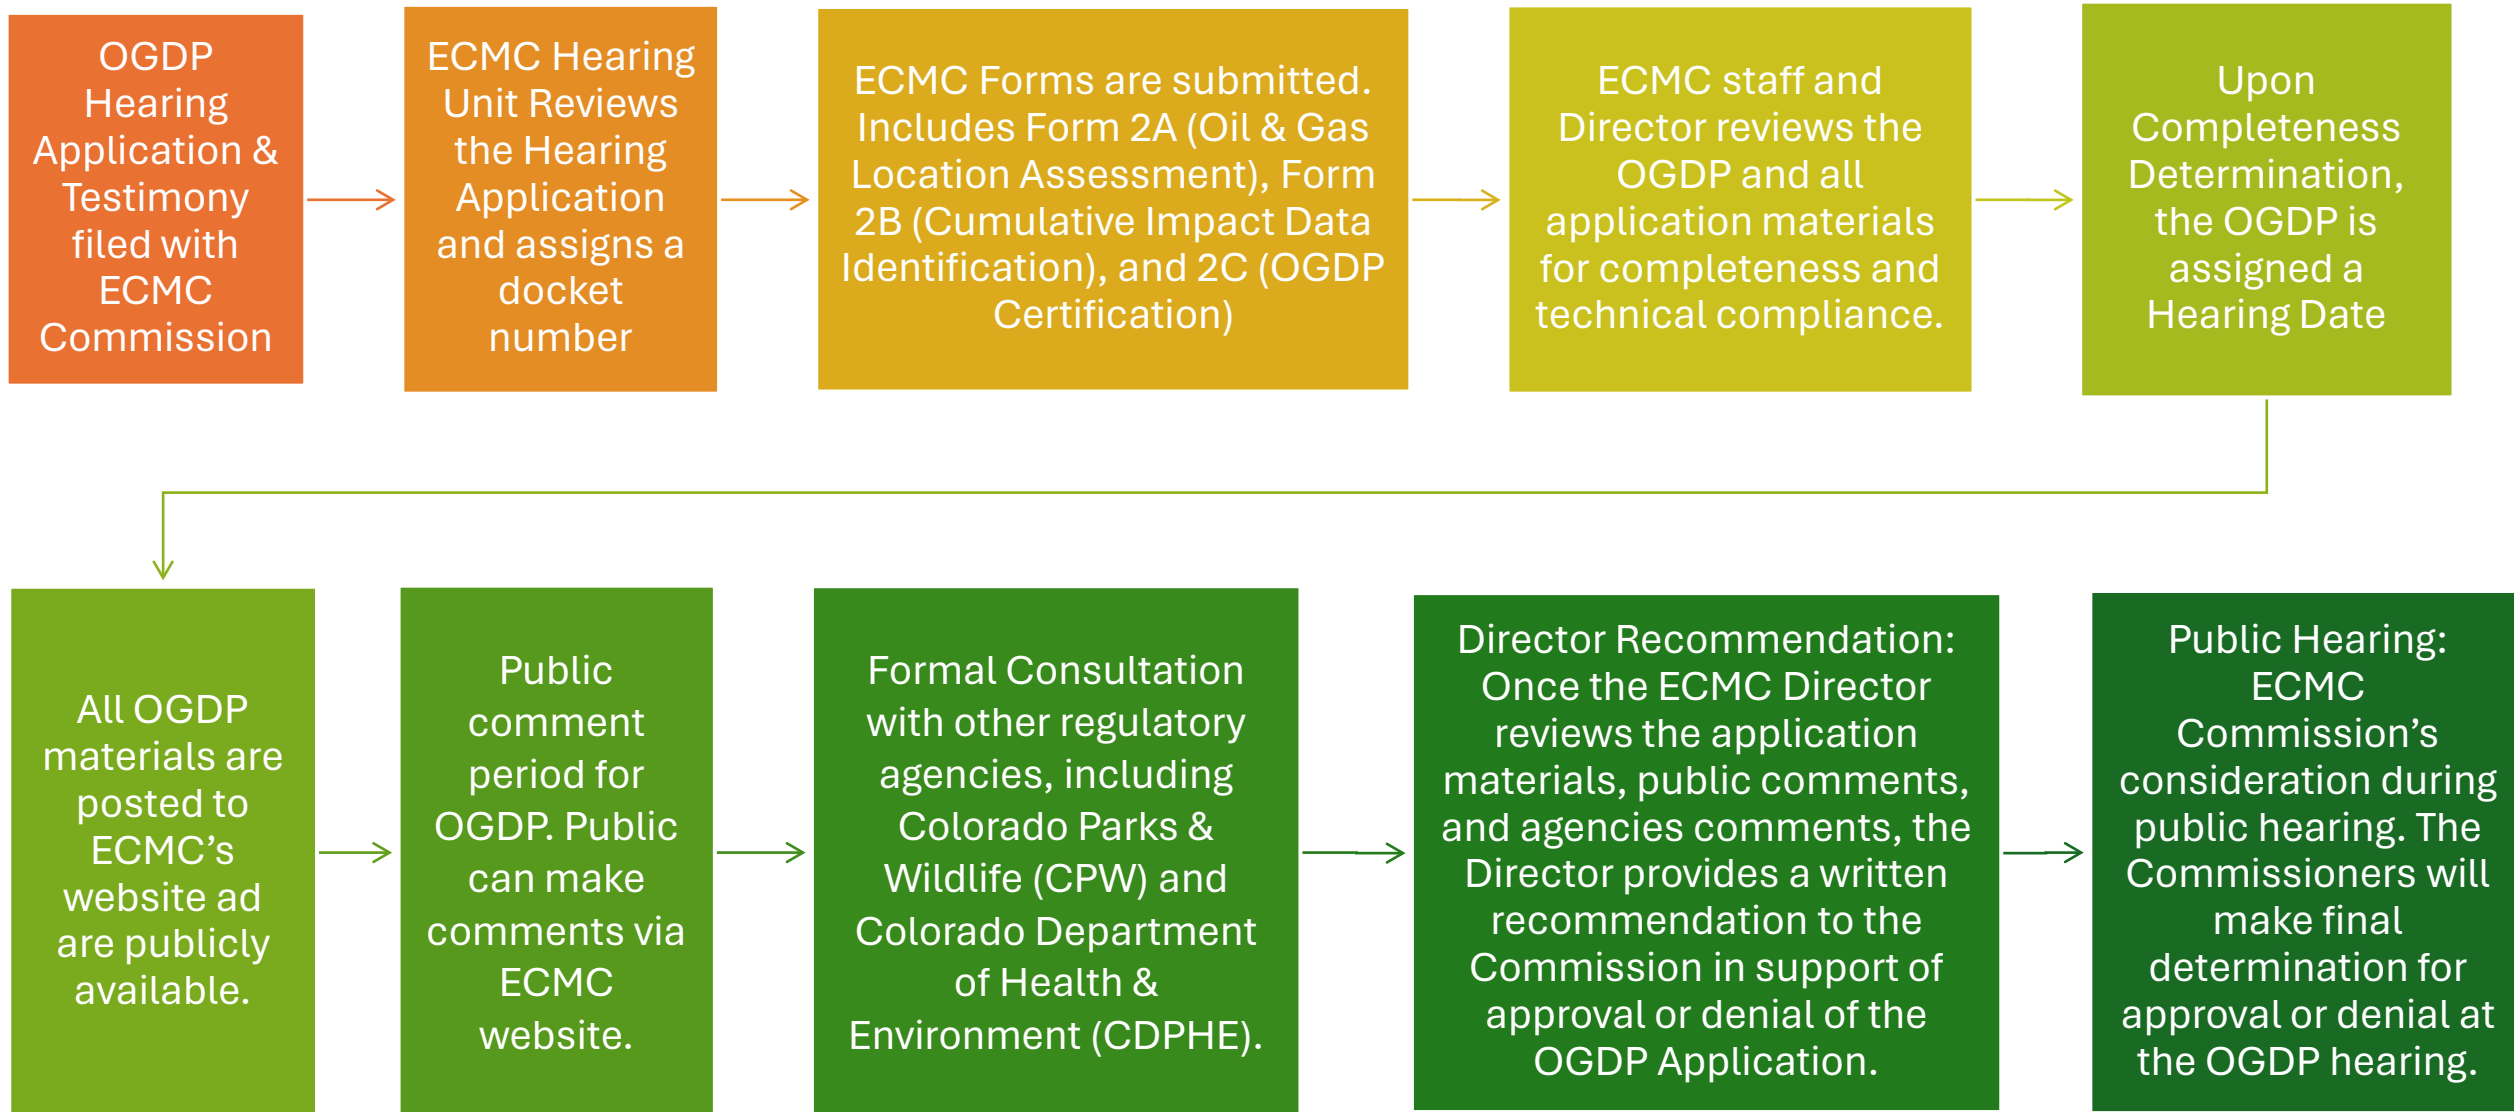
OGDP Hearing Application & Testimony filed with ECMC Commission

ECMC Hearing Unit Reviews the Hearing Application and assigns a docket number

ECMC Forms are submitted. Includes Form 2A (Oil & Gas Location Assessment), Form 2B (Cumulative Impact Data Identification), and 2C (OGDP Certification)

ECMC staff and Director reviews the OGDP and all application materials for completeness and technical compliance.

Upon Completeness Determination, the OGDP is assigned a Hearing Date

All OGDP materials are posted to ECMC's website ad are publicly available.

Public comment period for OGDP. Public can make comments via ECMC website.

Formal Consultation with other regulatory agencies, including Colorado Parks & Wildlife (CPW) and Colorado Department of Health & Environment (CDPHE).

Director Recommendation: Once the ECMC Director reviews the application materials, public comments, and agencies comments, the Director provides a written recommendation to the Commission in support of approval or denial of the OGDP Application.

Public Hearing: ECMC Commission's consideration during public hearing. The Commissioners will make final determination for approval or denial at the OGDP hearing.